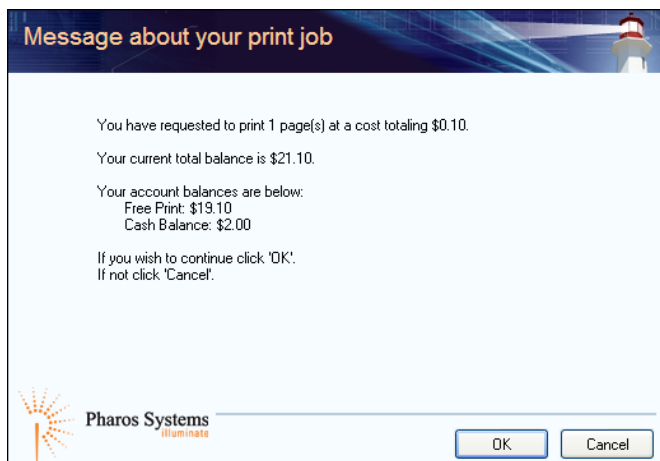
Message about your print job

You have requested to print 1 page(s) at a cost totaling $0.10.

Your current total balance is $21.10.

Your account balances are below:
Free Print: $19.10
Cash Balance: $2.00

If you wish to continue click 'OK'.
If not click 'Cancel'.

Pharos Systems
illuminate

OK
Cancel